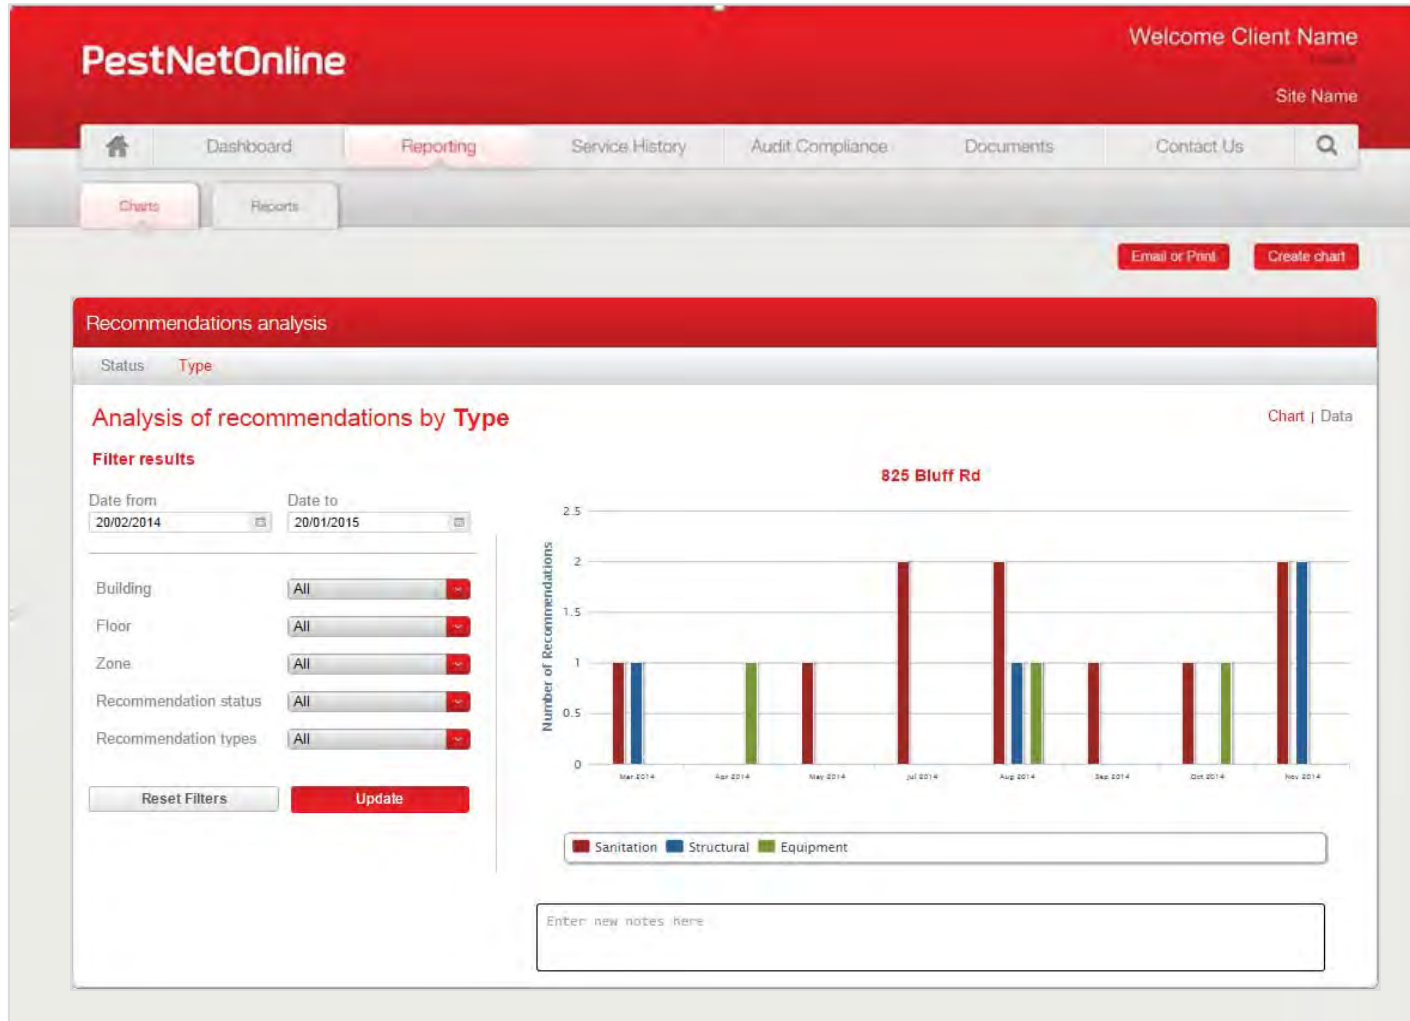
PestNetOnline

Welcome Client Name
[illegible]
Site Name

Dashboard
Reporting
Service History
Audit Compliance
Documents
Contact Us

Charts
Reports

Email or Print
Create chart

Recommendations analysis

Status
Type

Analysis of recommendations by Type

Chart | Data

Filter results

Date from
20/02/2014
Date to
20/01/2015

Building
All
Floor
All
Zone
All
Recommendation status
All
Recommendation types
All

Reset Filters
Update

825 Bluff Rd

Number of Recommendations

2.5
2
1.5
1
0.5
0

Mar 2014
Apr 2014
May 2014
Jul 2014
Aug 2014
Sep 2014
Oct 2014
Nov 2014

Sanitation
Structural
Equipment

Enter new notes here